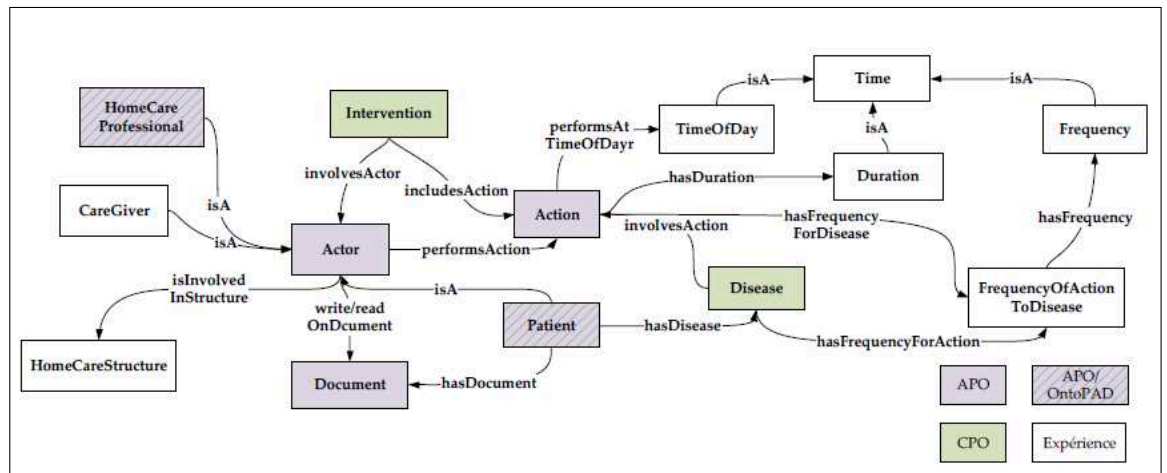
HomeCare Professional

Intervention

performsAt TimeOfDayr

TimeOfDay

isA

Time

isA

Frequency

isA

involvesActor

includesAction

hasDuration

Duration

CareGiver

isA

isA

Actor

performsAction

Action

involvesAction

hasFrequency ForDisease

hasFrequency

isInvolved InStructure

isA

write/read OnDcument

Patient

hasDisease

Disease

FrequencyOfAction ToDisease

hasFrequencyForAction

HomeCareStructure

Document

hasDocument

APO

APO/ OntoPAD

CPO

Expérience